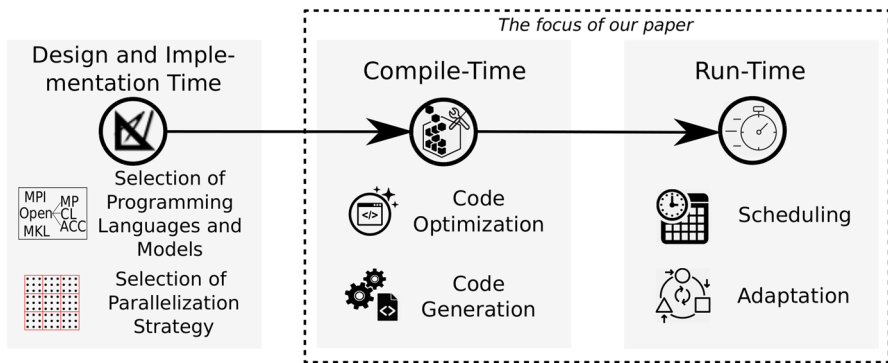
Design and Implementation Time

MPI
Open MP
CL
ACC
MKL

Selection of Programming Languages and Models

Selection of Parallelization Strategy

The focus of our paper

Compile-Time

</>

Code Optimization

Code Generation

Run-Time

Scheduling

Adaptation